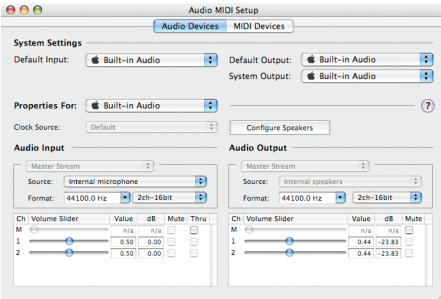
Audio MIDI Setup

Audio Devices | MIDI Devices

System Settings

Default Input: Built-in Audio

Default Output: Built-in Audio

System Output: Built-in Audio

Properties For: Built-in Audio

?

Clock Source: Default

Configure Speakers

Audio Input

Master Stream

Source: Internal microphone

Format: 44100.0 Hz 2ch-16bit

| Ch | Volume Slider | Value | dB | Mute | Thru |
|---|---|---|---|---|---|
| M | | n/a | n/a | | |
| 1 | | 0.50 | 0.00 | | |
| 2 | | 0.50 | 0.00 | | |

Audio Output

Master Stream

Source: Internal speakers

Format: 44100.0 Hz 2ch-16bit

| Ch | Volume Slider | Value | dB | Mute |
|---|---|---|---|---|
| M | | n/a | n/a | |
| 1 | | 0.44 | -23.83 | |
| 2 | | 0.44 | -23.83 | |